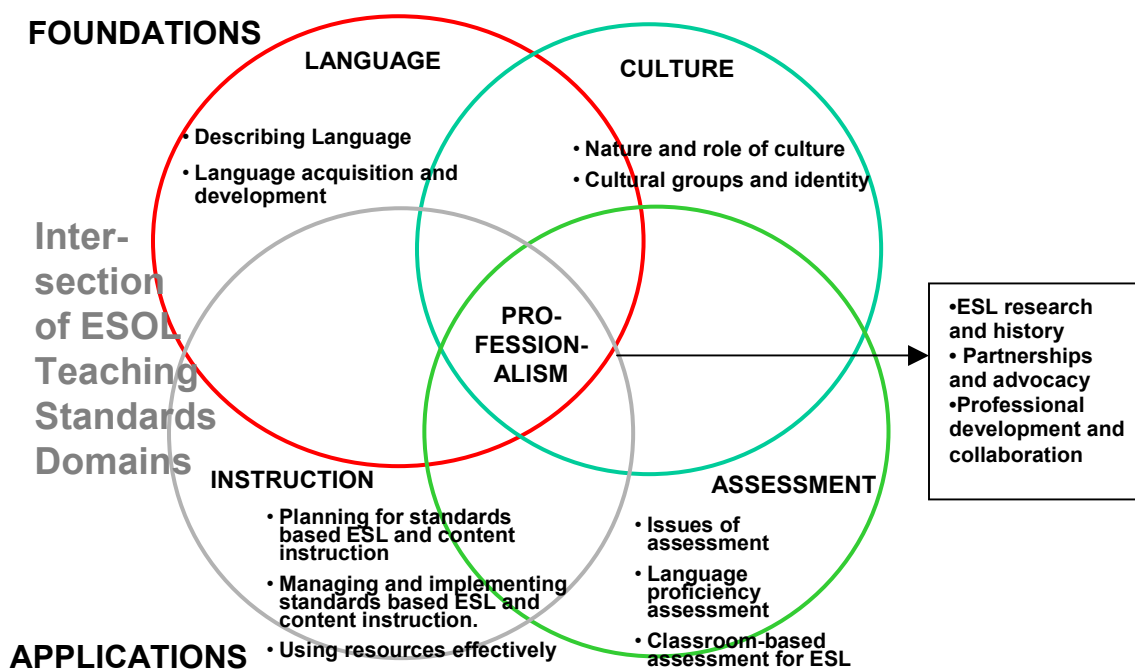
FOUNDATIONS

LANGUAGE

• Describing Language

• Language acquisition and development

CULTURE

• Nature and role of culture

• Cultural groups and identity

Intersection of ESOL Teaching Standards Domains

PROFESSIONALISM

•ESL research and history

• Partnerships and advocacy

•Professional development and collaboration

INSTRUCTION

• Planning for standards based ESL and content instruction

• Managing and implementing standards based ESL and content instruction.

• Using resources effectively

ASSESSMENT

• Issues of assessment

• Language proficiency assessment

• Classroom-based assessment for ESL

APPLICATIONS